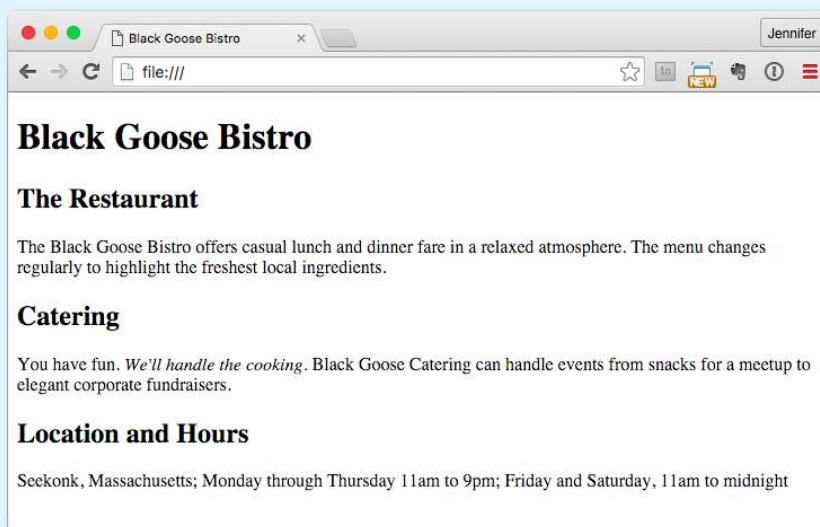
Black Goose Bistro ×

Jennifer

file:///

In

NEW

# Black Goose Bistro

## The Restaurant

The Black Goose Bistro offers casual lunch and dinner fare in a relaxed atmosphere. The menu changes regularly to highlight the freshest local ingredients.

## Catering

You have fun. *We'll handle the cooking*. Black Goose Catering can handle events from snacks for a meetup to elegant corporate fundraisers.

## Location and Hours

Seekonk, Massachusetts; Monday through Thursday 11am to 9pm; Friday and Saturday, 11am to midnight